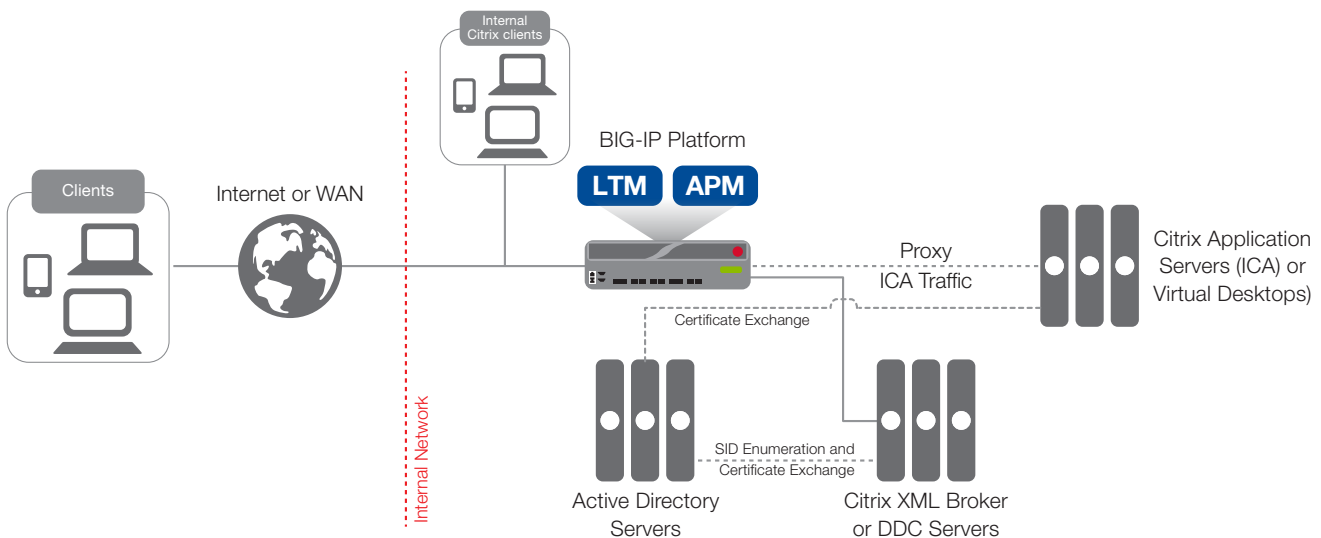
Internal Citrix clients

BIG-IP Platform

LTM

APM

Clients

Internet or WAN

Internal Network

Proxy

ICA Traffic

Citrix Application Servers (ICA) or Virtual Desktops)

Certificate Exchange

SID Enumeration and Certificate Exchange

Active Directory Servers

Citrix XML Broker or DDC Servers